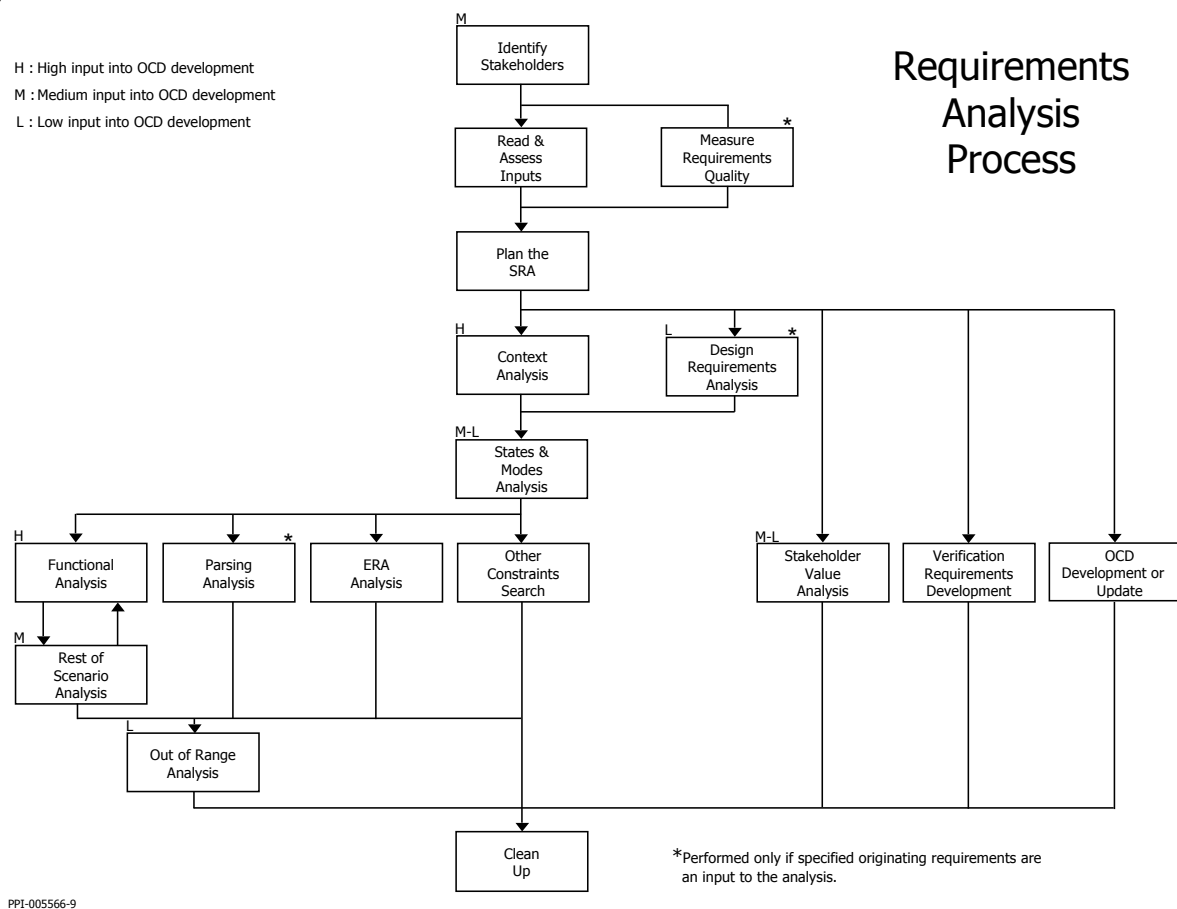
H : High input into OCD development
M : Medium input into OCD development
L : Low input into OCD development

Requirements Analysis Process

M
Identify Stakeholders

Read & Assess Inputs

*
Measure Requirements Quality

Plan the SRA

H
Context Analysis

L
*
Design Requirements Analysis

M-L
States & Modes Analysis

H
Functional Analysis

*
Parsing Analysis

ERA Analysis

Other Constraints Search

M-L
Stakeholder Value Analysis

Verification Requirements Development

OCD Development or Update

M
Rest of Scenario Analysis

L
Out of Range Analysis

Clean Up

*Performed only if specified originating requirements are an input to the analysis.

PPI-005566-9